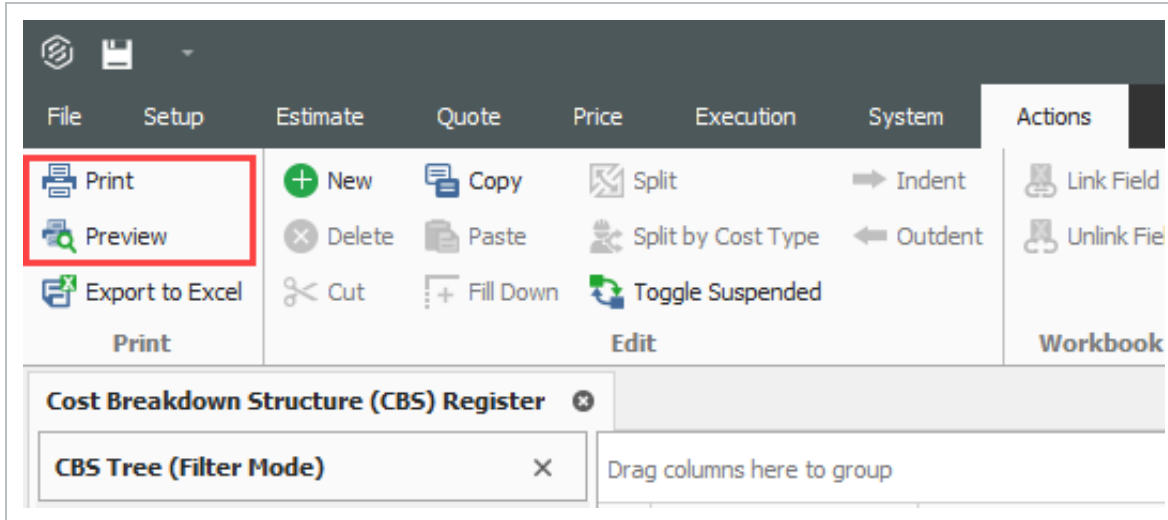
File Setup Estimate Quote Price Execution System Actions

Print
Preview
Export to Excel
Print

New
Delete
Cut
Copy
Paste
Fill Down
Split
Split by Cost Type
Toggle Suspended
Indent
Outdent
Edit

Link Field
Unlink Fiel
Workbook

Cost Breakdown Structure (CBS) Register

CBS Tree (Filter Mode)

Drag columns here to group